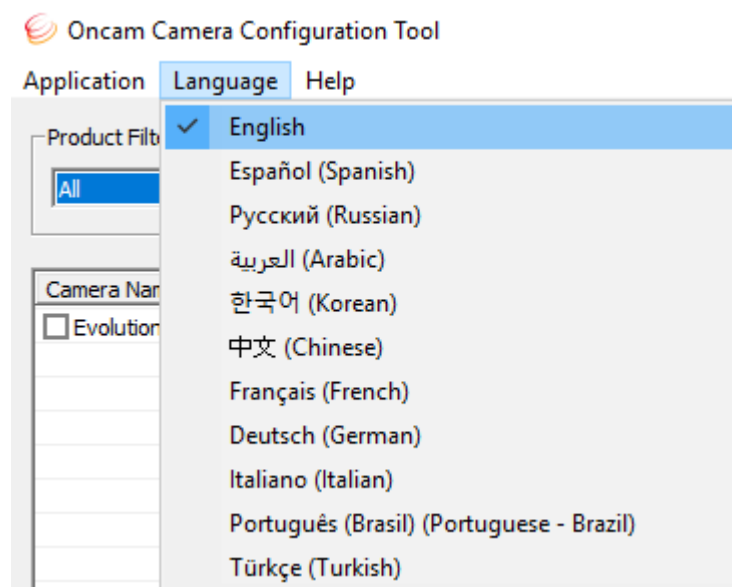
Oncam Camera Configuration Tool

Application Language Help

Product Filte

All

Camera Nan

Evolution

English
Español (Spanish)
Русский (Russian)
العربية (Arabic)
한국어 (Korean)
中文 (Chinese)
Français (French)
Deutsch (German)
Italiano (Italian)
Português (Brasil) (Portuguese - Brazil)
Türkçe (Turkish)